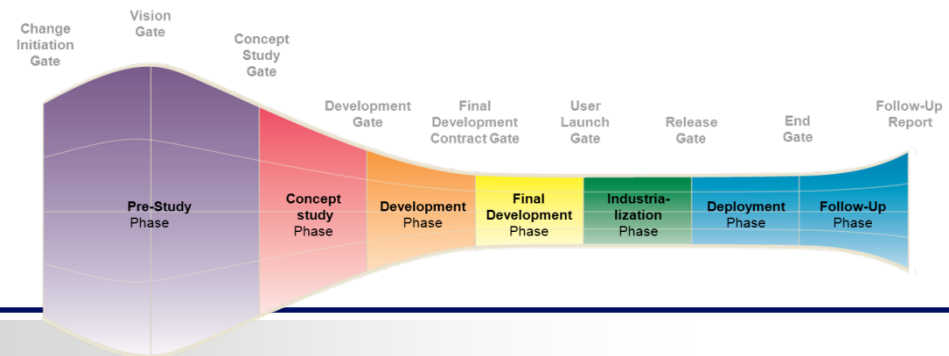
Change Initiation Gate

Vision Gate

Concept Study Gate

Development Gate

Final Development Contract Gate

User Launch Gate

Release Gate

End Gate

Follow-Up Report

Pre-Study Phase

Concept study Phase

Development Phase

Final Development Phase

Industrialization Phase

Deployment Phase

Follow-Up Phase